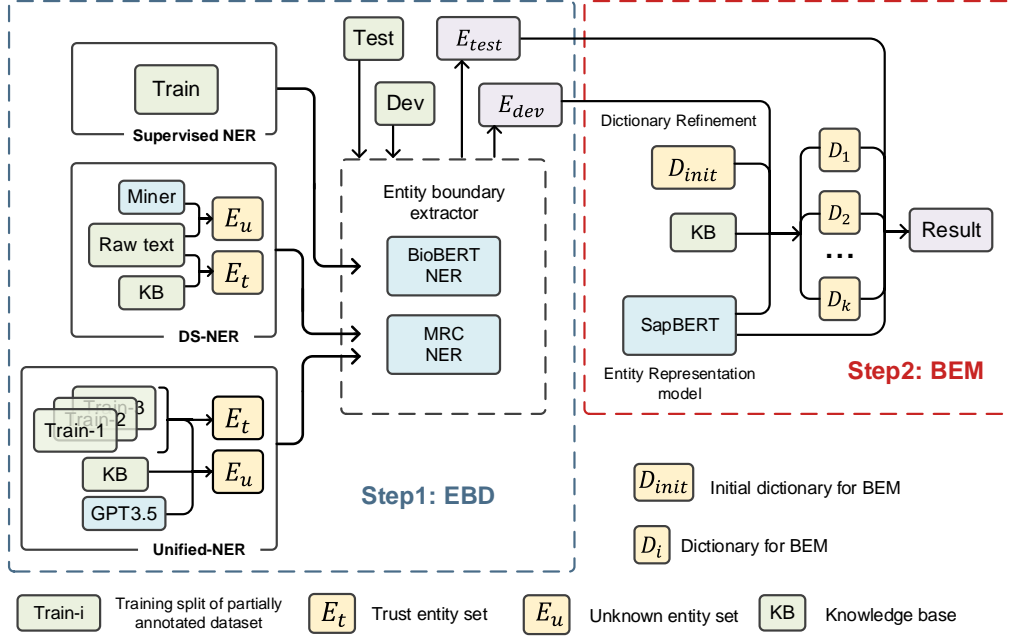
Test

$E_{test}$

Train

Supervised NER

Dev

$E_{dev}$

Dictionary Refinement

$D_{init}$

$D_1$

$D_2$

...

$D_k$

KB

Result

SapBERT

Entity Representation model

Step2: BEM

Miner

Raw text

KB

$E_u$

$E_t$

DS-NER

Entity boundary extractor

BioBERT NER

MRC NER

Train-3

Train-2

Train-1

KB

GPT3.5

$E_t$

$E_u$

Unified-NER

Step1: EBD

$D_{init}$ Initial dictionary for BEM

$D_i$ Dictionary for BEM

Train-i Training split of partially annotated dataset

$E_t$ Trust entity set

$E_u$ Unknown entity set

KB Knowledge base